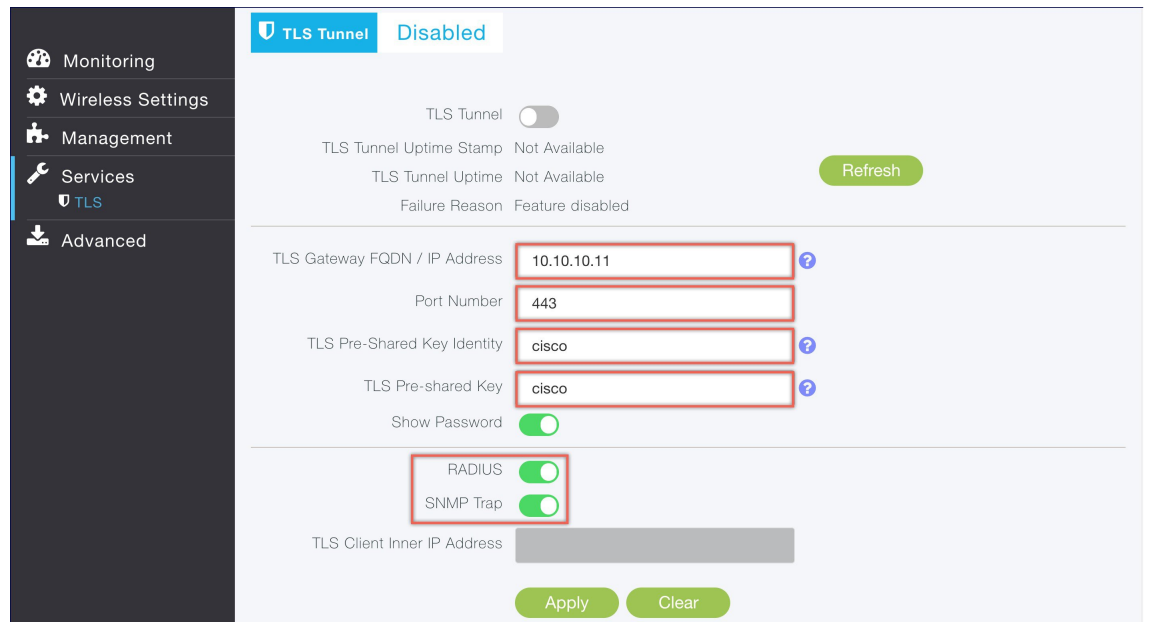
Monitoring
Wireless Settings
Management
Services
TLS
Advanced

TLS Tunnel Disabled

TLS Tunnel
TLS Tunnel Uptime Stamp Not Available
TLS Tunnel Uptime Not Available
Failure Reason Feature disabled
Refresh

TLS Gateway FQDN / IP Address 10.10.10.11
Port Number 443
TLS Pre-Shared Key Identity cisco
TLS Pre-shared Key cisco
Show Password

RADIUS
SNMP Trap
TLS Client Inner IP Address

Apply Clear